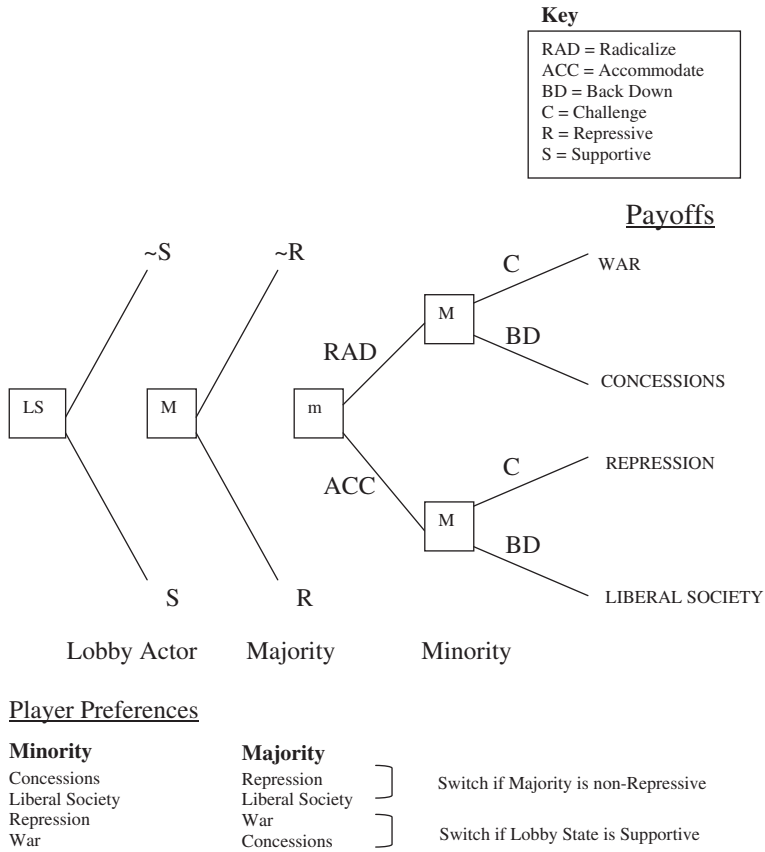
Key

RAD = Radicalize
ACC = Accommodate
BD = Back Down
C = Challenge
R = Repressive
S = Supportive

Payoffs

~S

~R

LS

M

m

RAD

ACC

M

C

BD

WAR

CONCESSIONS

M

C

BD

REPRESSION

LIBERAL SOCIETY

S

R

Lobby Actor

Majority

Minority

Player Preferences

Minority
Concessions
Liberal Society
Repression
War

Majority
Repression
Liberal Society
War
Concessions

Switch if Majority is non-Repressive

Switch if Lobby State is Supportive